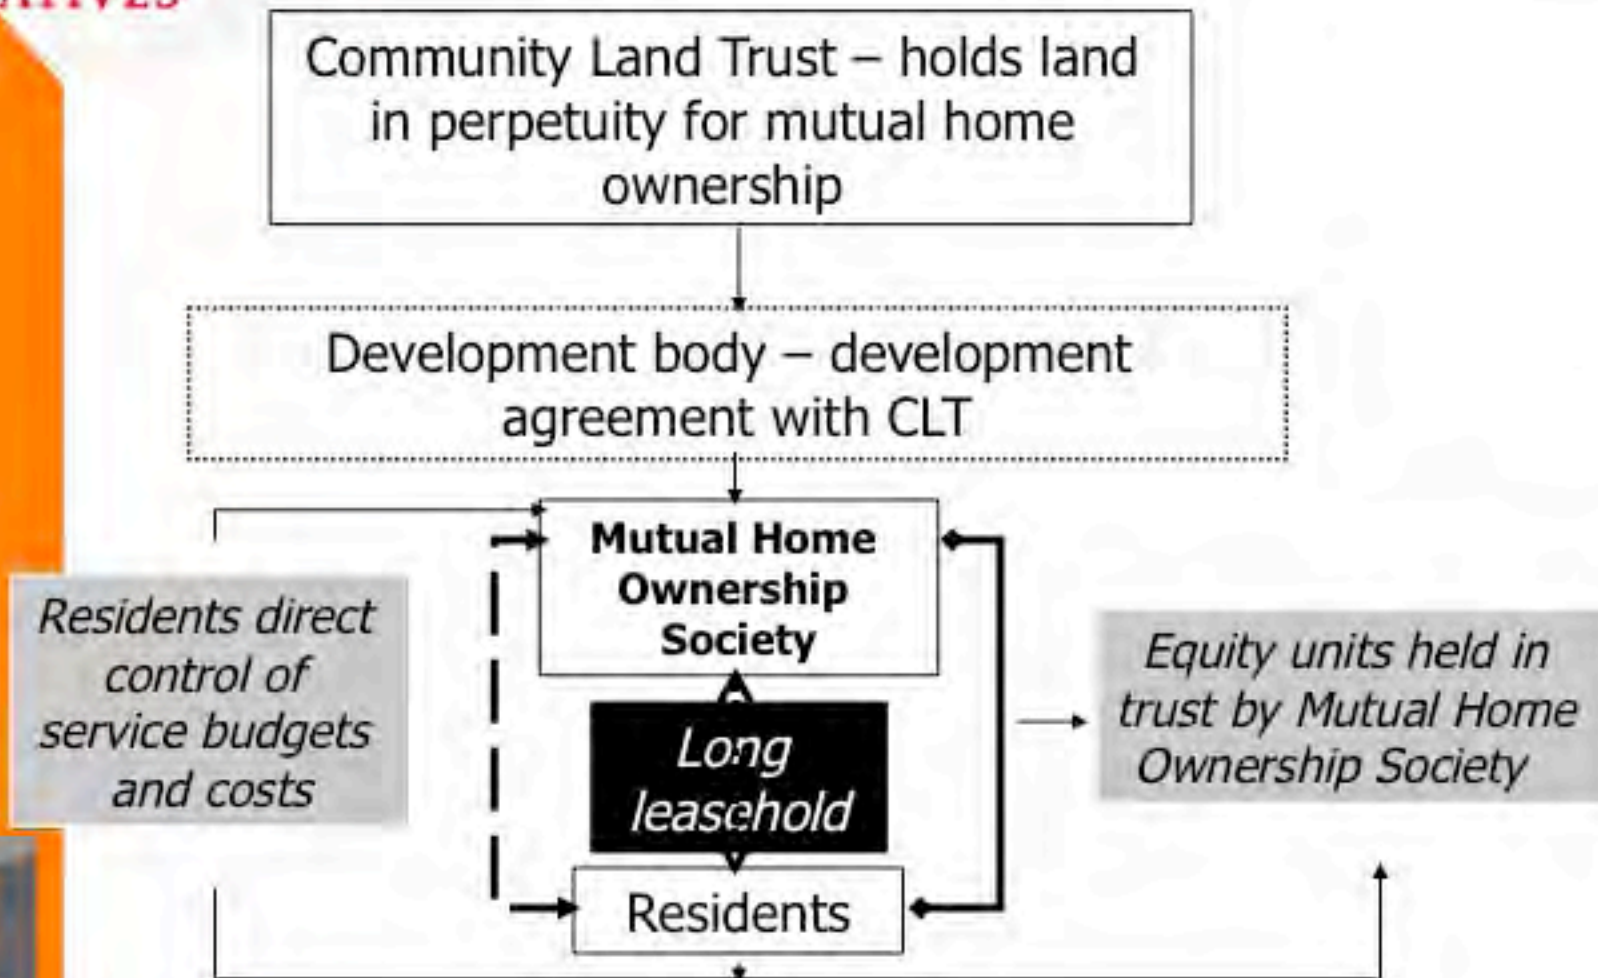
Community Land Trust – holds land in perpetuity for mutual home ownership

Development body – development agreement with CLT

Residents direct control of service budgets and costs

Mutual Home Ownership Society

Long leasehold

Residents

Equity units held in trust by Mutual Home Ownership Society